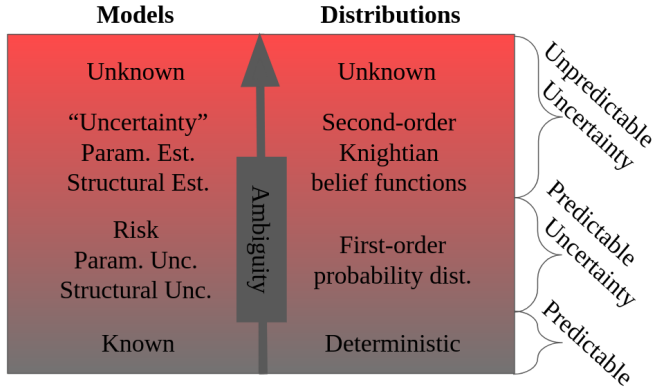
Models

Distributions

Unknown

Unknown

“Uncertainty”
Param. Est.
Structural Est.

Second-order
Knightian
belief functions

Risk
Param. Unc.
Structural Unc.

First-order
probability dist.

Known

Deterministic

Ambiguity

Unpredictable
Uncertainty

Predictable
Uncertainty

Predictable